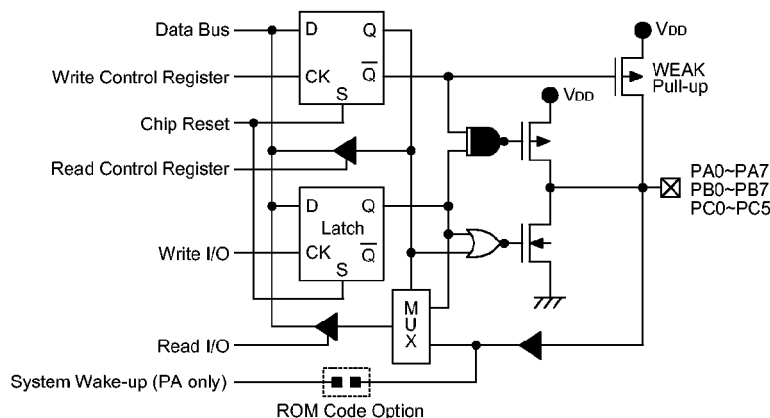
Data Bus
Write Control Register
Chip Reset
Read Control Register
Write I/O
Read I/O
System Wake-up (PA only)
ROM Code Option
D
CK
S
Q
$\overline{Q}$
D
Latch
CK
S
Q
$\overline{Q}$
M
U
X
$V_{DD}$
WEAK
Pull-up
$V_{DD}$
PA0~PA7
PB0~PB7
PC0~PC5